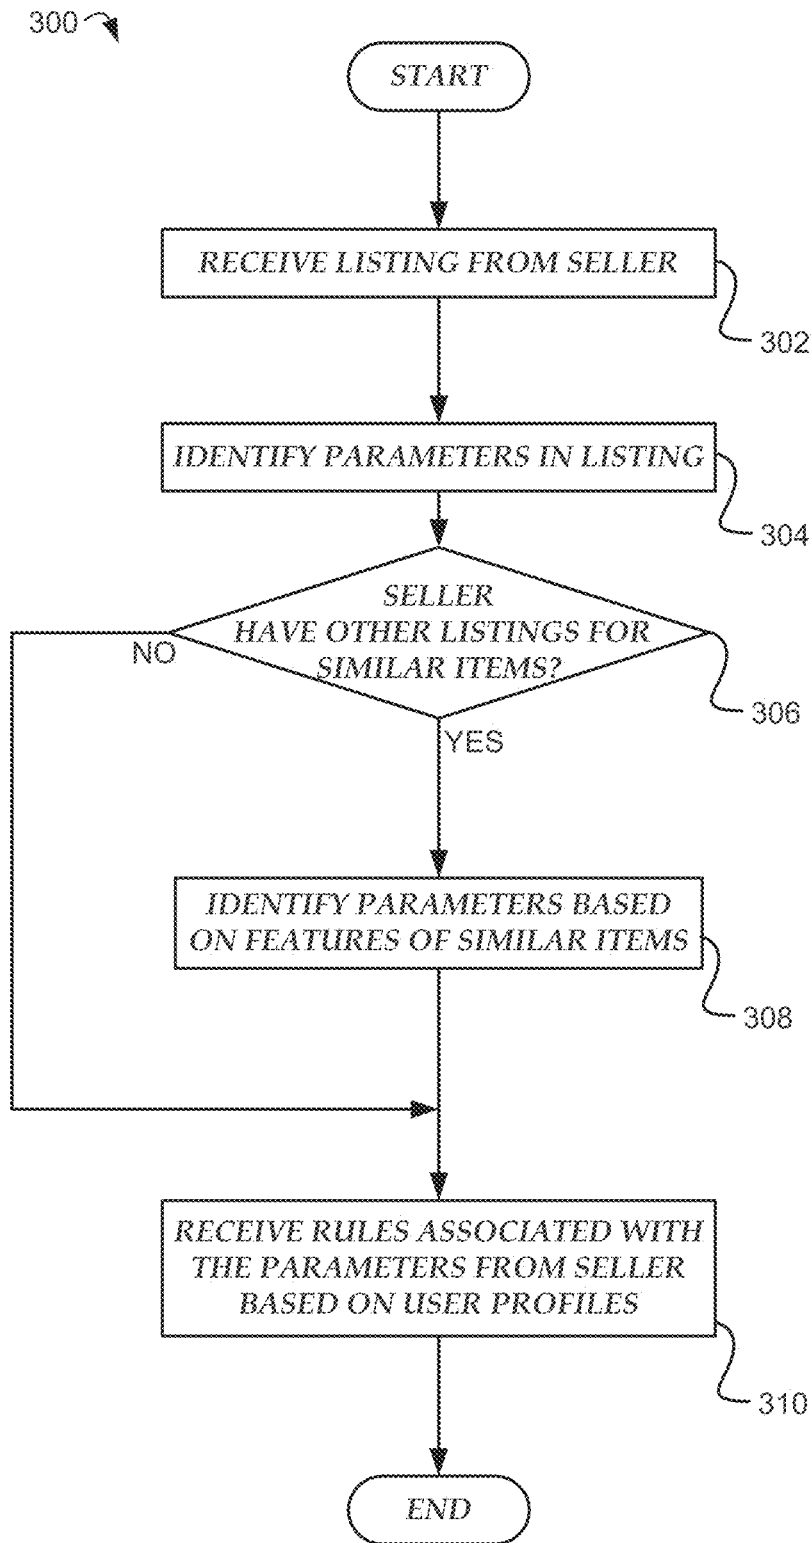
300

START

RECEIVE LISTING FROM SELLER

302

IDENTIFY PARAMETERS IN LISTING

304

SELLER HAVE OTHER LISTINGS FOR SIMILAR ITEMS?

NO

306

YES

IDENTIFY PARAMETERS BASED ON FEATURES OF SIMILAR ITEMS

308

RECEIVE RULES ASSOCIATED WITH THE PARAMETERS FROM SELLER BASED ON USER PROFILES

310

END